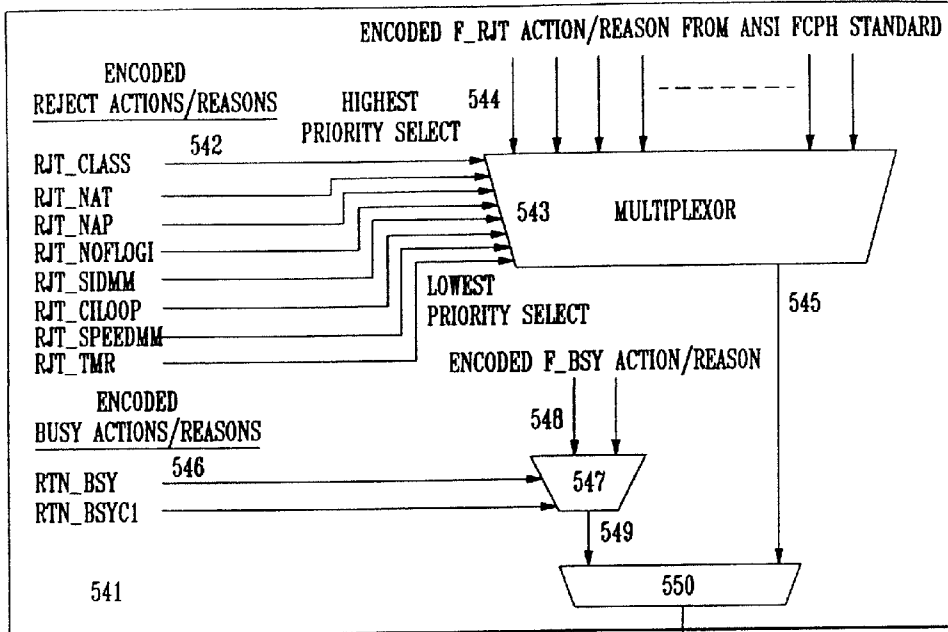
ENCODED F_RJT ACTION/REASON FROM ANSI FCPH STANDARD

ENCODED
REJECT ACTIONS/REASONS

HIGHEST
PRIORITY SELECT

544

542

RJT_CLASS
RJT_NAT
RJT_NAP
RJT_NOFLOGI
RJT_SIDMM
RJT_CILOOP
RJT_SPEEDMM
RJT_TMR

543

MULTIPLEXOR

LOWEST
PRIORITY SELECT

545

ENCODED F_BSY ACTION/REASON

ENCODED
BUSY ACTIONS/REASONS

548

546

RTN_BSY
RTN_BSYC1

547

549

541

550